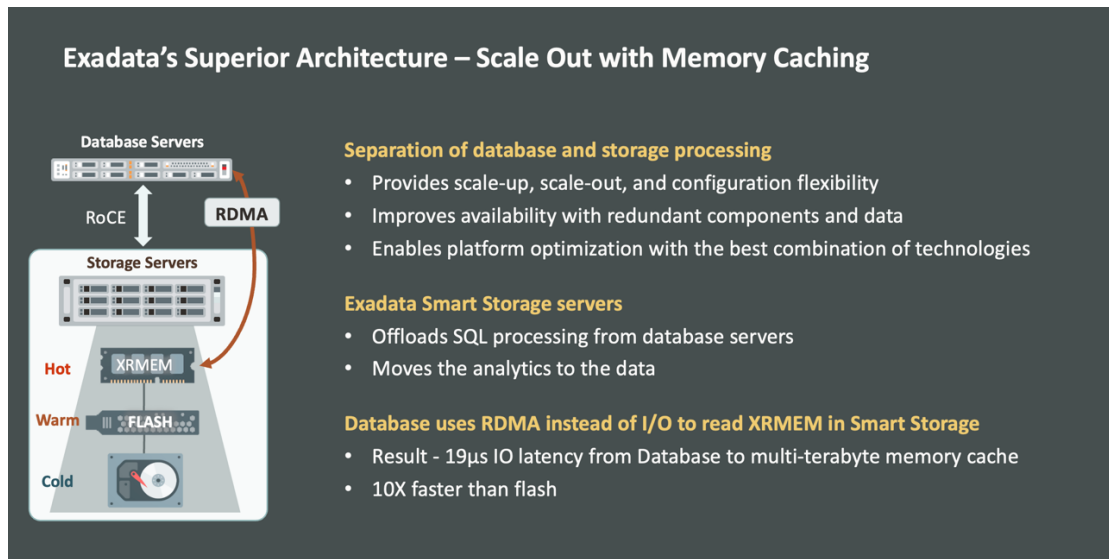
Exadata's Superior Architecture – Scale Out with Memory Caching

Database Servers

RoCE

RDMA

Storage Servers

Hot

XRMEM

Warm

FLASH

Cold

Separation of database and storage processing

- Provides scale-up, scale-out, and configuration flexibility
- Improves availability with redundant components and data
- Enables platform optimization with the best combination of technologies

Exadata Smart Storage servers

- Offloads SQL processing from database servers
- Moves the analytics to the data

Database uses RDMA instead of I/O to read XRMEM in Smart Storage

- Result - 19µs IO latency from Database to multi-terabyte memory cache
- 10X faster than flash